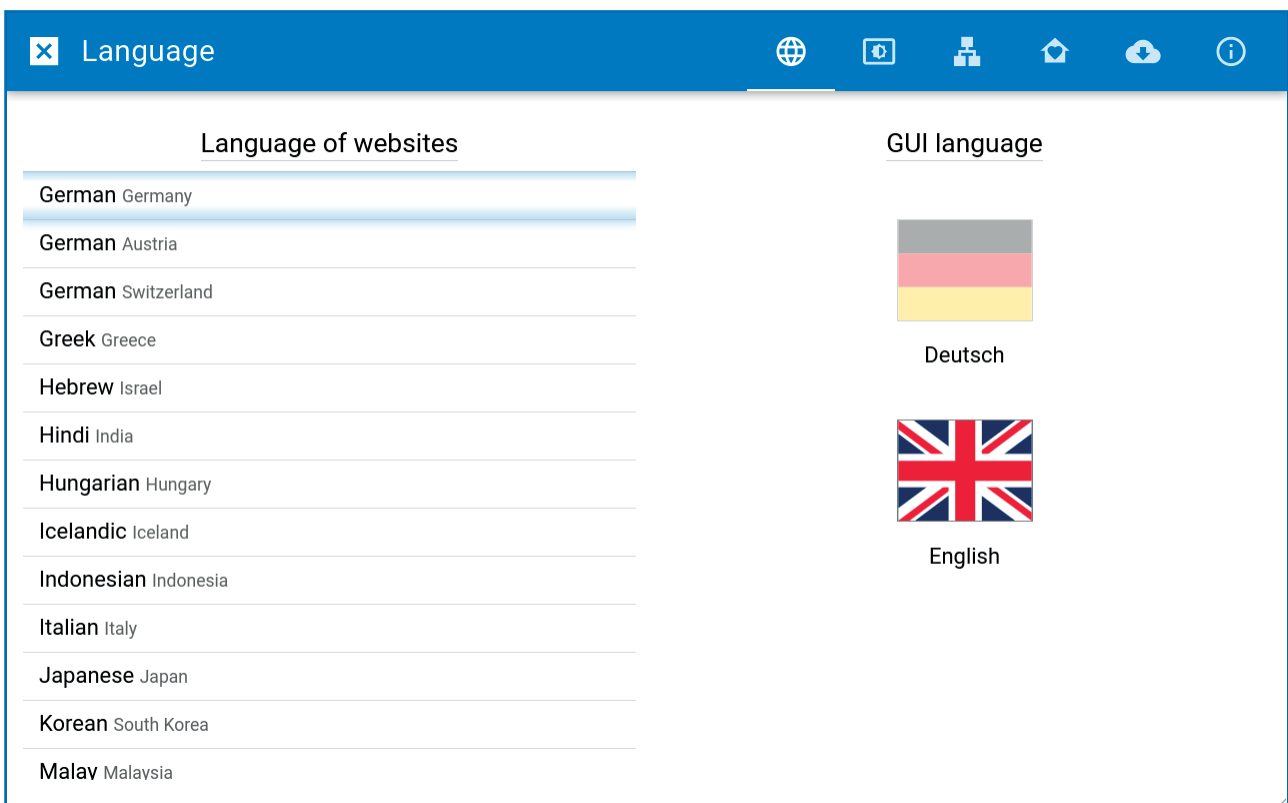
Language

Language of websites

German Germany
German Austria
German Switzerland
Greek Greece
Hebrew Israel
Hindi India
Hungarian Hungary
Icelandic Iceland
Indonesian Indonesia
Italian Italy
Japanese Japan
Korean South Korea
Malay Malaysia

GUI language

Deutsch

English